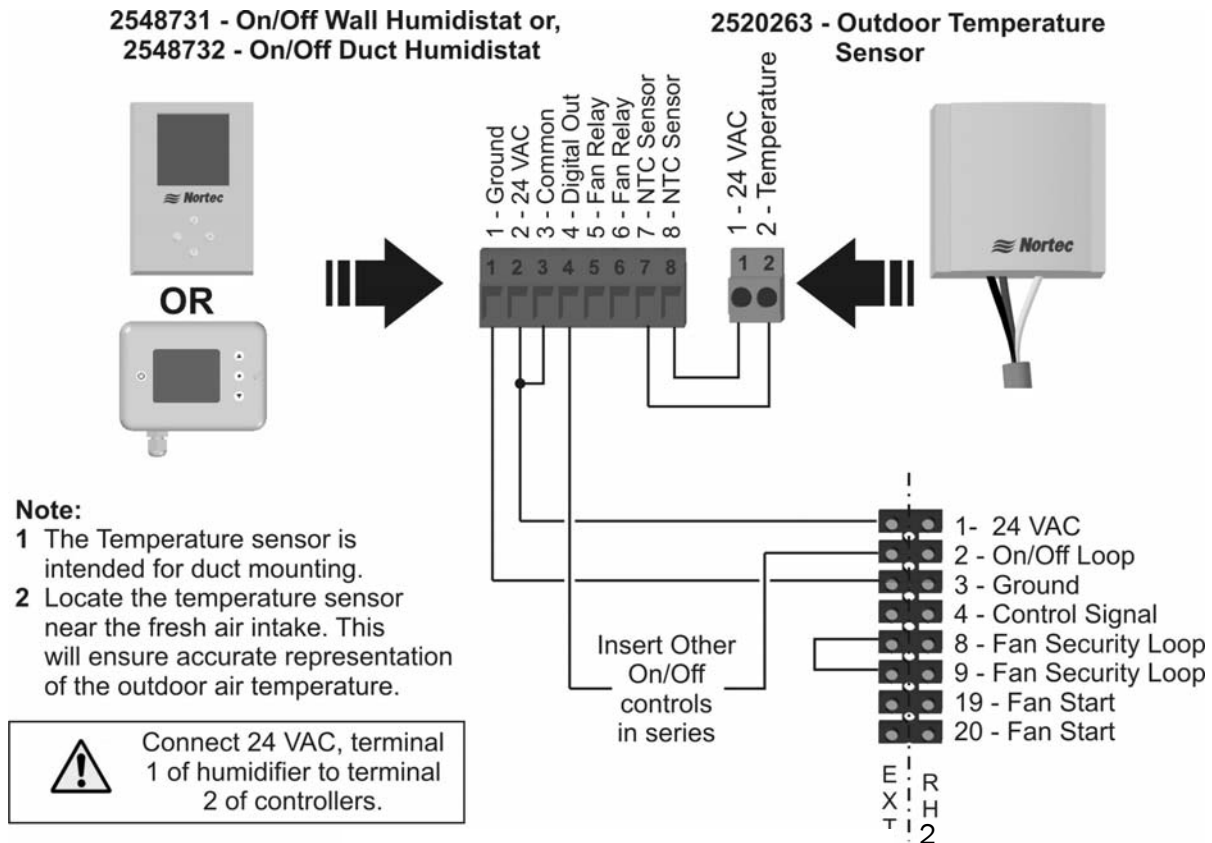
2548731 - On/Off Wall Humidistat or,
2548732 - On/Off Duct Humidistat

2520263 - Outdoor Temperature Sensor

Nortec

OR

1 - Ground
2 - 24 VAC
3 - Common
4 - Digital Out
5 - Fan Relay
6 - Fan Relay
7 - NTC Sensor
8 - NTC Sensor

1 2 3 4 5 6 7 8

1 - 24 VAC
2 - Temperature

1 2

Nortec

Note:
1 The Temperature sensor is intended for duct mounting.
2 Locate the temperature sensor near the fresh air intake. This will ensure accurate representation of the outdoor air temperature.

Connect 24 VAC, terminal 1 of humidifier to terminal 2 of controllers.

Insert Other On/Off controls in series

1- 24 VAC
2 - On/Off Loop
3 - Ground
4 - Control Signal
8 - Fan Security Loop
9 - Fan Security Loop
19 - Fan Start
20 - Fan Start

EXT

RH2